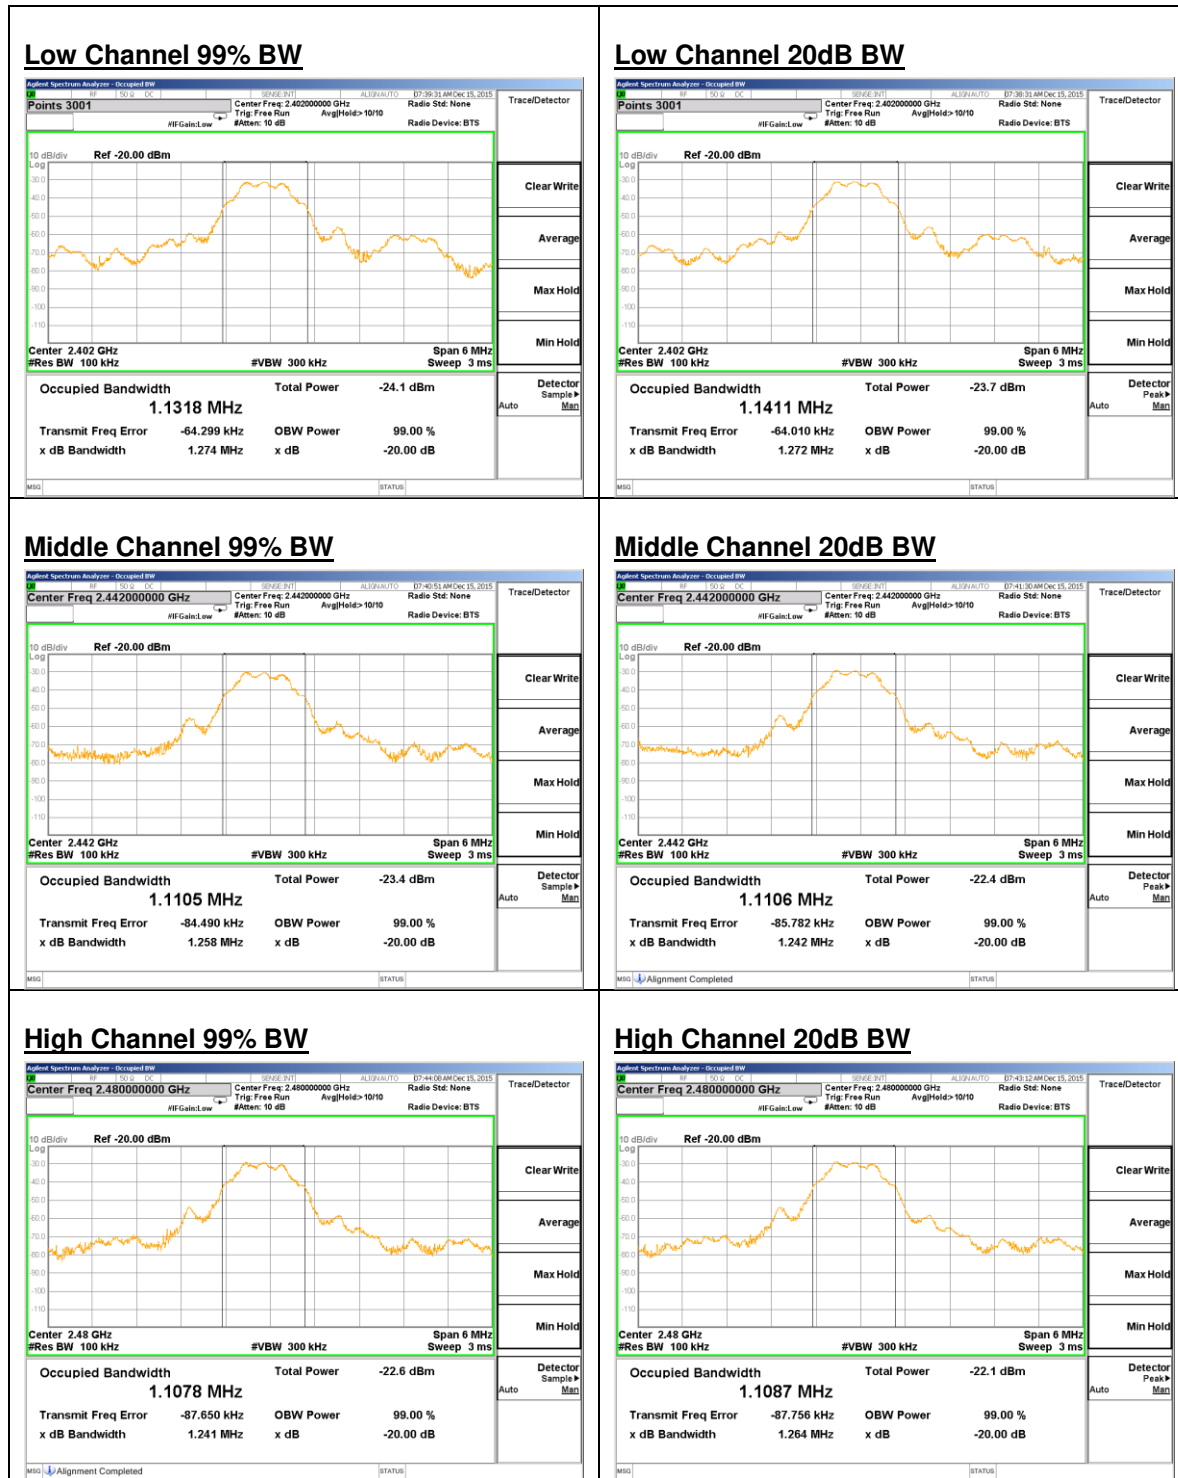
| Low Channel 99% BW | Low Channel 20dB BW |
|---|---|
| Agilent Spectrum Analyzer - Occupied BW<br>RF 50 Ω DC SENSE:INT ALIGNAUTO 07:39:31 AM Dec 15, 2015<br>Points 3001<br>Center Freq: 2.402000000 GHz Trig: Free Run Avg\|Hold:> 10/10 #IFGain:Low #Atten: 10 dB<br>Radio Std: None Radio Device: BTS<br>Trace/Detector<br>10 dB/div Ref -20.00 dBm<br>Log<br>-30.0 -40.0 -50.0 -60.0 -70.0 -80.0 -90.0 -100 -110<br>Center 2.402 GHz #Res BW 100 kHz #VBW 300 kHz Span 6 MHz Sweep 3 ms<br>Clear Write<br>Average<br>Max Hold<br>Min Hold<br>Occupied Bandwidth 1.1318 MHz<br>Total Power -24.1 dBm<br>Transmit Freq Error -64.299 kHz OBW Power 99.00 %<br>x dB Bandwidth 1.274 MHz x dB -20.00 dB<br>Detector Sample▸ Auto Man<br>MSG STATUS | Agilent Spectrum Analyzer - Occupied BW<br>RF 50 Ω DC SENSE:INT ALIGNAUTO 07:38:31 AM Dec 15, 2015<br>Points 3001<br>Center Freq: 2.402000000 GHz Trig: Free Run Avg\|Hold:> 10/10 #IFGain:Low #Atten: 10 dB<br>Radio Std: None Radio Device: BTS<br>Trace/Detector<br>10 dB/div Ref -20.00 dBm<br>Log<br>-30.0 -40.0 -50.0 -60.0 -70.0 -80.0 -90.0 -100 -110<br>Center 2.402 GHz #Res BW 100 kHz #VBW 300 kHz Span 6 MHz Sweep 3 ms<br>Clear Write<br>Average<br>Max Hold<br>Min Hold<br>Occupied Bandwidth 1.1411 MHz<br>Total Power -23.7 dBm<br>Transmit Freq Error -64.010 kHz OBW Power 99.00 %<br>x dB Bandwidth 1.272 MHz x dB -20.00 dB<br>Detector Peak▸ Auto Man<br>MSG STATUS |
| Middle Channel 99% BW | Middle Channel 20dB BW |
| Agilent Spectrum Analyzer - Occupied BW<br>RF 50 Ω DC SENSE:INT ALIGNAUTO 07:40:51 AM Dec 15, 2015<br>Center Freq 2.442000000 GHz<br>Center Freq: 2.442000000 GHz Trig: Free Run Avg\|Hold:> 10/10 #IFGain:Low #Atten: 10 dB<br>Radio Std: None Radio Device: BTS<br>Trace/Detector<br>10 dB/div Ref -20.00 dBm<br>Log<br>-30.0 -40.0 -50.0 -60.0 -70.0 -80.0 -90.0 -100 -110<br>Center 2.442 GHz #Res BW 100 kHz #VBW 300 kHz Span 6 MHz Sweep 3 ms<br>Clear Write<br>Average<br>Max Hold<br>Min Hold<br>Occupied Bandwidth 1.1105 MHz<br>Total Power -23.4 dBm<br>Transmit Freq Error -84.490 kHz OBW Power 99.00 %<br>x dB Bandwidth 1.258 MHz x dB -20.00 dB<br>Detector Sample▸ Auto Man<br>MSG STATUS | Agilent Spectrum Analyzer - Occupied BW<br>RF 50 Ω DC SENSE:INT ALIGNAUTO 07:41:30 AM Dec 15, 2015<br>Center Freq 2.442000000 GHz<br>Center Freq: 2.442000000 GHz Trig: Free Run Avg\|Hold:> 10/10 #IFGain:Low #Atten: 10 dB<br>Radio Std: None Radio Device: BTS<br>Trace/Detector<br>10 dB/div Ref -20.00 dBm<br>Log<br>-30.0 -40.0 -50.0 -60.0 -70.0 -80.0 -90.0 -100 -110<br>Center 2.442 GHz #Res BW 100 kHz #VBW 300 kHz Span 6 MHz Sweep 3 ms<br>Clear Write<br>Average<br>Max Hold<br>Min Hold<br>Occupied Bandwidth 1.1106 MHz<br>Total Power -22.4 dBm<br>Transmit Freq Error -85.782 kHz OBW Power 99.00 %<br>x dB Bandwidth 1.242 MHz x dB -20.00 dB<br>Detector Peak▸ Auto Man<br>MSG Alignment Completed STATUS |
| High Channel 99% BW | High Channel 20dB BW |
| Agilent Spectrum Analyzer - Occupied BW<br>RF 50 Ω DC SENSE:INT ALIGNAUTO 07:44:08 AM Dec 15, 2015<br>Center Freq 2.480000000 GHz<br>Center Freq: 2.480000000 GHz Trig: Free Run Avg\|Hold:> 10/10 #IFGain:Low #Atten: 10 dB<br>Radio Std: None Radio Device: BTS<br>Trace/Detector<br>10 dB/div Ref -20.00 dBm<br>Log<br>-30.0 -40.0 -50.0 -60.0 -70.0 -80.0 -90.0 -100 -110<br>Center 2.48 GHz #Res BW 100 kHz #VBW 300 kHz Span 6 MHz Sweep 3 ms<br>Clear Write<br>Average<br>Max Hold<br>Min Hold<br>Occupied Bandwidth 1.1078 MHz<br>Total Power -22.6 dBm<br>Transmit Freq Error -87.650 kHz OBW Power 99.00 %<br>x dB Bandwidth 1.241 MHz x dB -20.00 dB<br>Detector Sample▸ Auto Man<br>MSG Alignment Completed STATUS | Agilent Spectrum Analyzer - Occupied BW<br>RF 50 Ω DC SENSE:INT ALIGNAUTO 07:43:12 AM Dec 15, 2015<br>Center Freq 2.480000000 GHz<br>Center Freq: 2.480000000 GHz Trig: Free Run Avg\|Hold:> 10/10 #IFGain:Low #Atten: 10 dB<br>Radio Std: None Radio Device: BTS<br>Trace/Detector<br>10 dB/div Ref -20.00 dBm<br>Log<br>-30.0 -40.0 -50.0 -60.0 -70.0 -80.0 -90.0 -100 -110<br>Center 2.48 GHz #Res BW 100 kHz #VBW 300 kHz Span 6 MHz Sweep 3 ms<br>Clear Write<br>Average<br>Max Hold<br>Min Hold<br>Occupied Bandwidth 1.1087 MHz<br>Total Power -22.1 dBm<br>Transmit Freq Error -87.756 kHz OBW Power 99.00 %<br>x dB Bandwidth 1.264 MHz x dB -20.00 dB<br>Detector Peak▸ Auto Man<br>MSG STATUS |